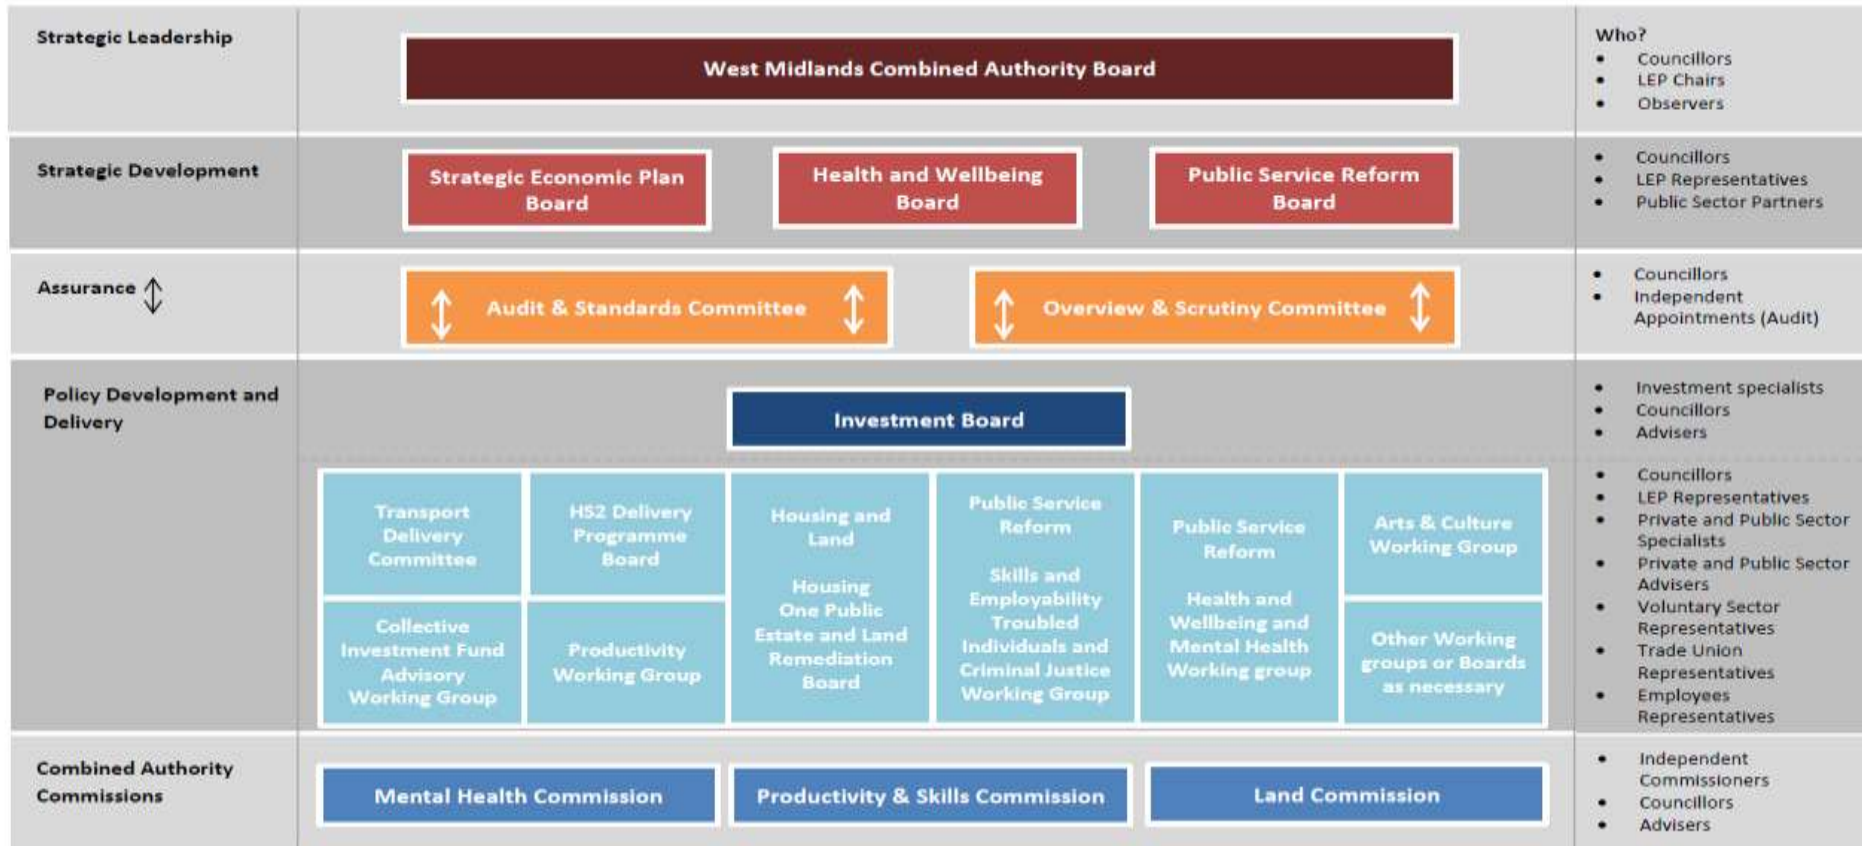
Strategic Leadership

West Midlands Combined Authority Board

Who?
- Councillors
- LEP Chairs
- Observers

Strategic Development

Strategic Economic Plan Board

Health and Wellbeing Board

Public Service Reform Board

- Councillors
- LEP Representatives
- Public Sector Partners

Assurance

Audit & Standards Committee

Overview & Scrutiny Committee

- Councillors
- Independent Appointments (Audit)

Policy Development and Delivery

Investment Board

- Investment specialists
- Councillors
- Advisers

Transport Delivery Committee

HS2 Delivery Programme Board

Housing and Land

Housing One Public Estate and Land Remediation Board

Public Service Reform

Skills and Employability Troubled Individuals and Criminal Justice Working Group

Public Service Reform

Health and Wellbeing and Mental Health Working group

Arts & Culture Working Group

Collective Investment Fund Advisory Working Group

Productivity Working Group

Other Working groups or Boards as necessary

- Councillors
- LEP Representatives
- Private and Public Sector Specialists
- Private and Public Sector Advisers
- Voluntary Sector Representatives
- Trade Union Representatives
- Employees Representatives

Combined Authority Commissions

Mental Health Commission

Productivity & Skills Commission

Land Commission

- Independent Commissioners
- Councillors
- Advisers